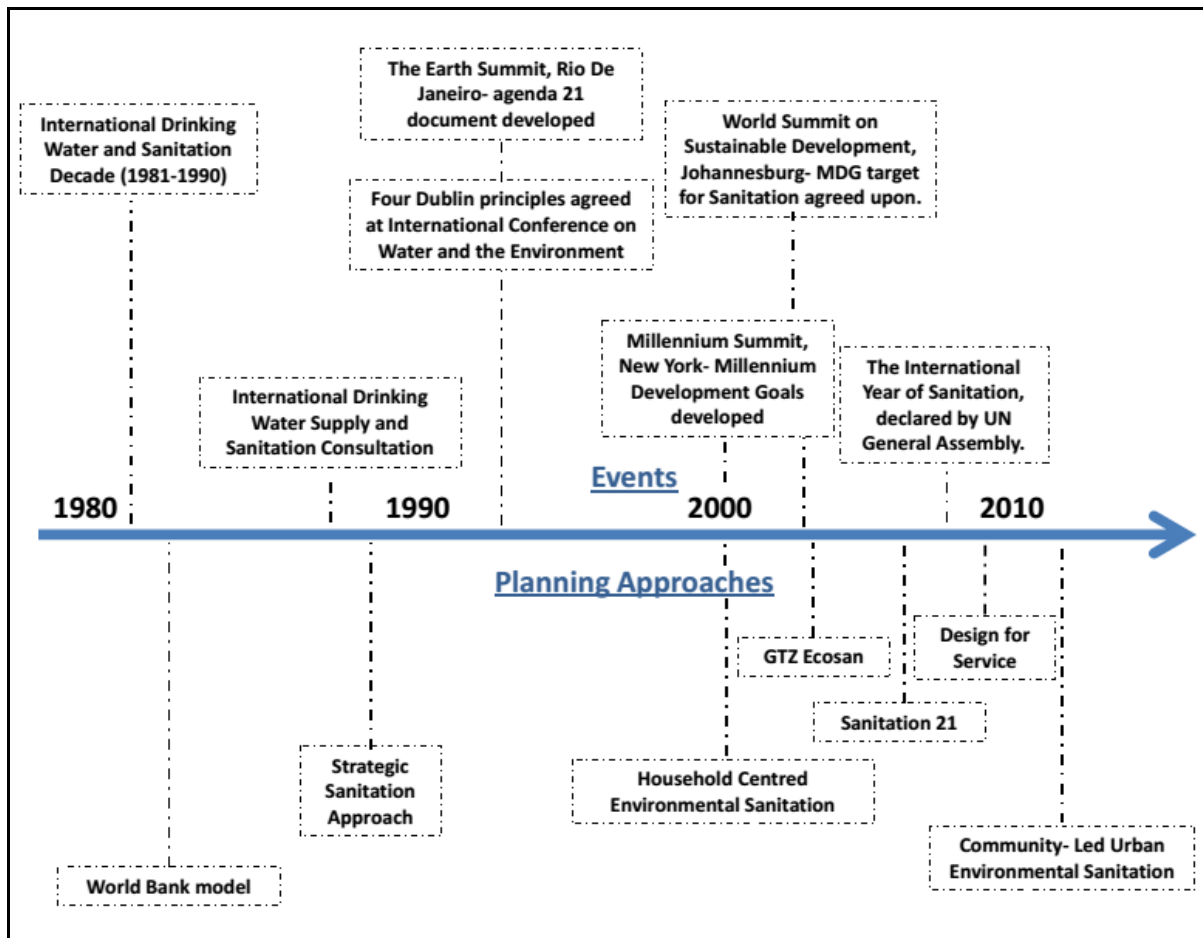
International Drinking Water and Sanitation Decade (1981-1990)

The Earth Summit, Rio De Janeiro- agenda 21 document developed

Four Dublin principles agreed at International Conference on Water and the Environment

World Summit on Sustainable Development, Johannesburg- MDG target for Sanitation agreed upon.

International Drinking Water Supply and Sanitation Consultation

Millennium Summit, New York- Millennium Development Goals developed

The International Year of Sanitation, declared by UN General Assembly.

Events

1980

1990

2000

2010

Planning Approaches

GTZ Ecosan

Design for Service

Sanitation 21

Strategic Sanitation Approach

Household Centred Environmental Sanitation

Community- Led Urban Environmental Sanitation

World Bank model